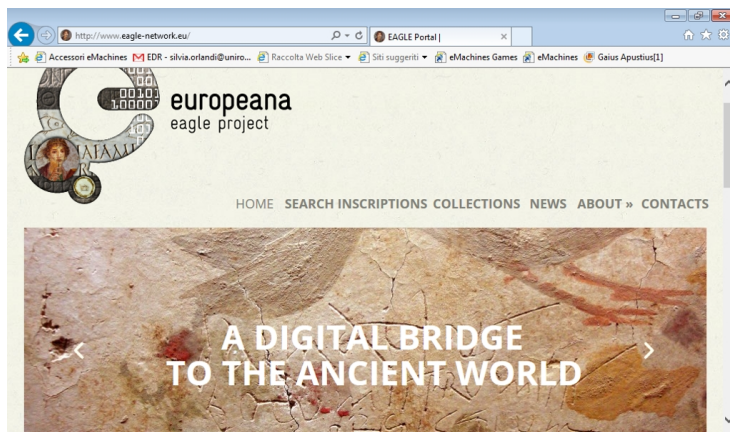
http://www.eagle-network.eu/

EAGLE Portal |

Accessori eMachines EDR - silvia.orlandi@uniro... Raccolta Web Slice Siti suggeriti eMachines Games eMachines Gaius Apustius[1]

europeana
eagle project

HOME SEARCH INSCRIPTIONS COLLECTIONS NEWS ABOUT » CONTACTS

A DIGITAL BRIDGE
TO THE ANCIENT WORLD